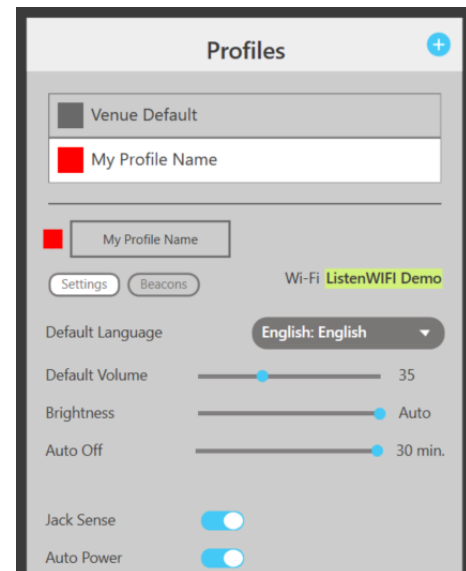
Profiles

+

Venue Default

My Profile Name

My Profile Name

Settings

Beacons

Wi-Fi ListenWIFI Demo

Default Language

English: English

Default Volume

35

Brightness

Auto

Auto Off

30 min.

Jack Sense

Auto Power